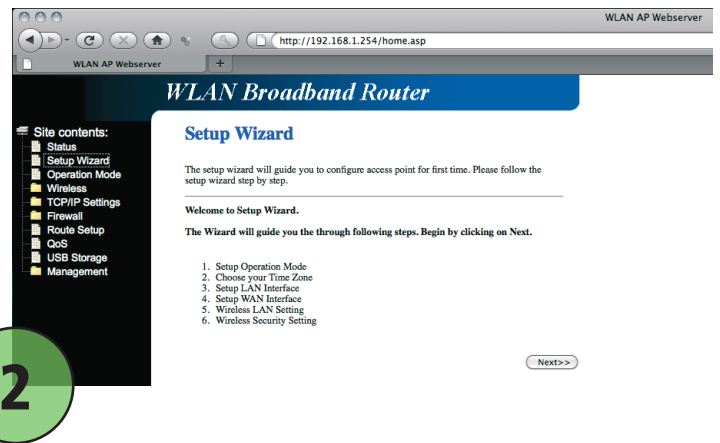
WLAN AP Webserver

http://192.168.1.254/home.asp

WLAN AP Webserver

+

WLAN Broadband Router

Site contents:
Status
Setup Wizard
Operation Mode
Wireless
TCP/IP Settings
Firewall
Route Setup
QoS
USB Storage
Management

Setup Wizard

The setup wizard will guide you to configure access point for first time. Please follow the setup wizard step by step.

Welcome to Setup Wizard.

The Wizard will guide you the through following steps. Begin by clicking on Next.

1. Setup Operation Mode
2. Choose your Time Zone
3. Setup LAN Interface
4. Setup WAN Interface
5. Wireless LAN Setting
6. Wireless Security Setting

Next>>

2